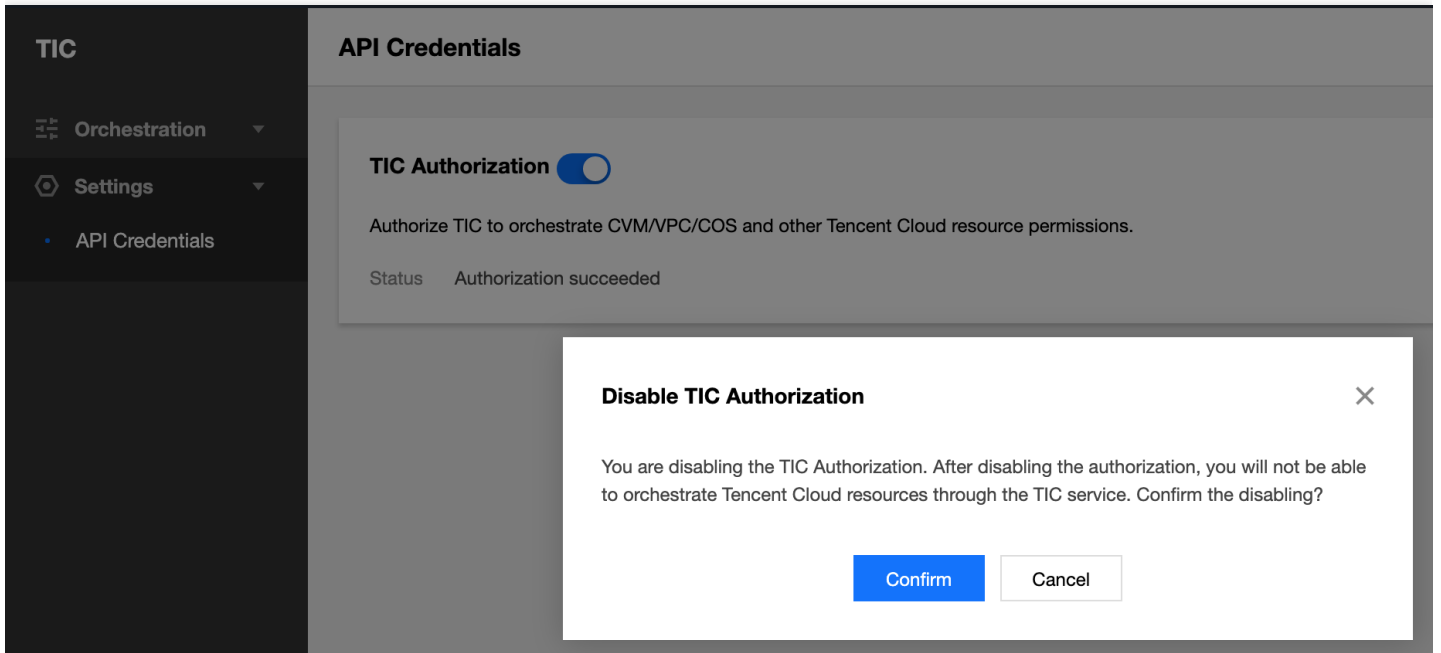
TIC

Orchestration

Settings

API Credentials

API Credentials

TIC Authorization

Authorize TIC to orchestrate CVM/VPC/COS and other Tencent Cloud resource permissions.

Status Authorization succeeded

Disable TIC Authorization

You are disabling the TIC Authorization. After disabling the authorization, you will not be able to orchestrate Tencent Cloud resources through the TIC service. Confirm the disabling?

Confirm

Cancel